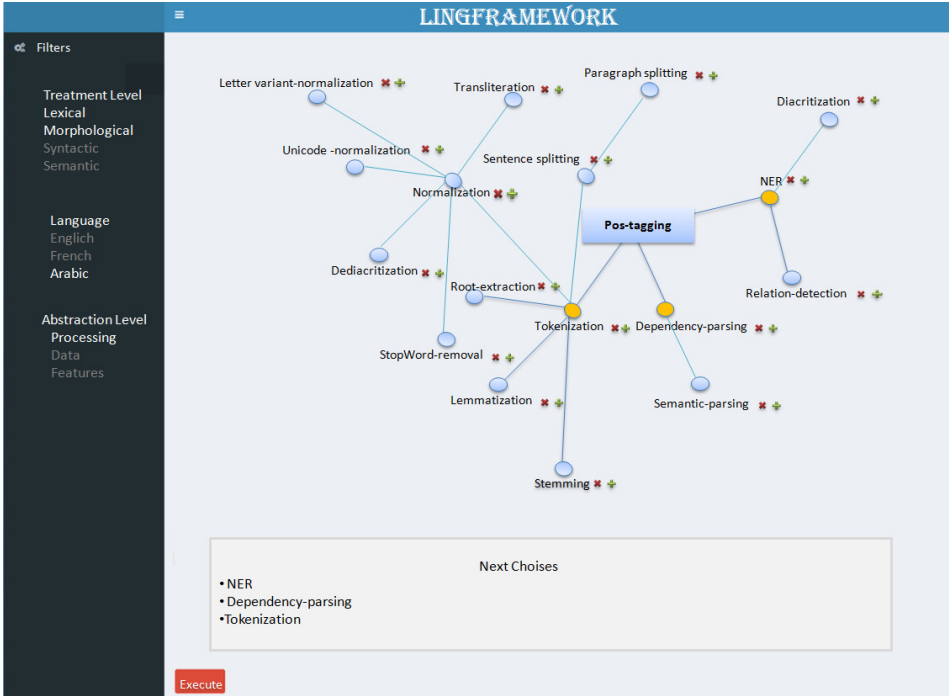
≡ LINGFRAMEWORK

Filters

Treatment Level
Lexical
Morphological
Syntactic
Semantic

Language
Englich
French
Arabic

Abstraction Level
Processing
Data
Features

Letter variant-normalization
Transliteration
Paragraph splitting
Diacritization
Unicode -normalization
Sentence splitting
Normalization
NER
Pos-tagging
Dediacritization
Root-extraction
Relation-detection
Tokenization
Dependency-parsing
StopWord-removal
Lemmatization
Semantic-parsing
Stemming

Next Choises
• NER
• Dependency-parsing
•Tokenization

Execute